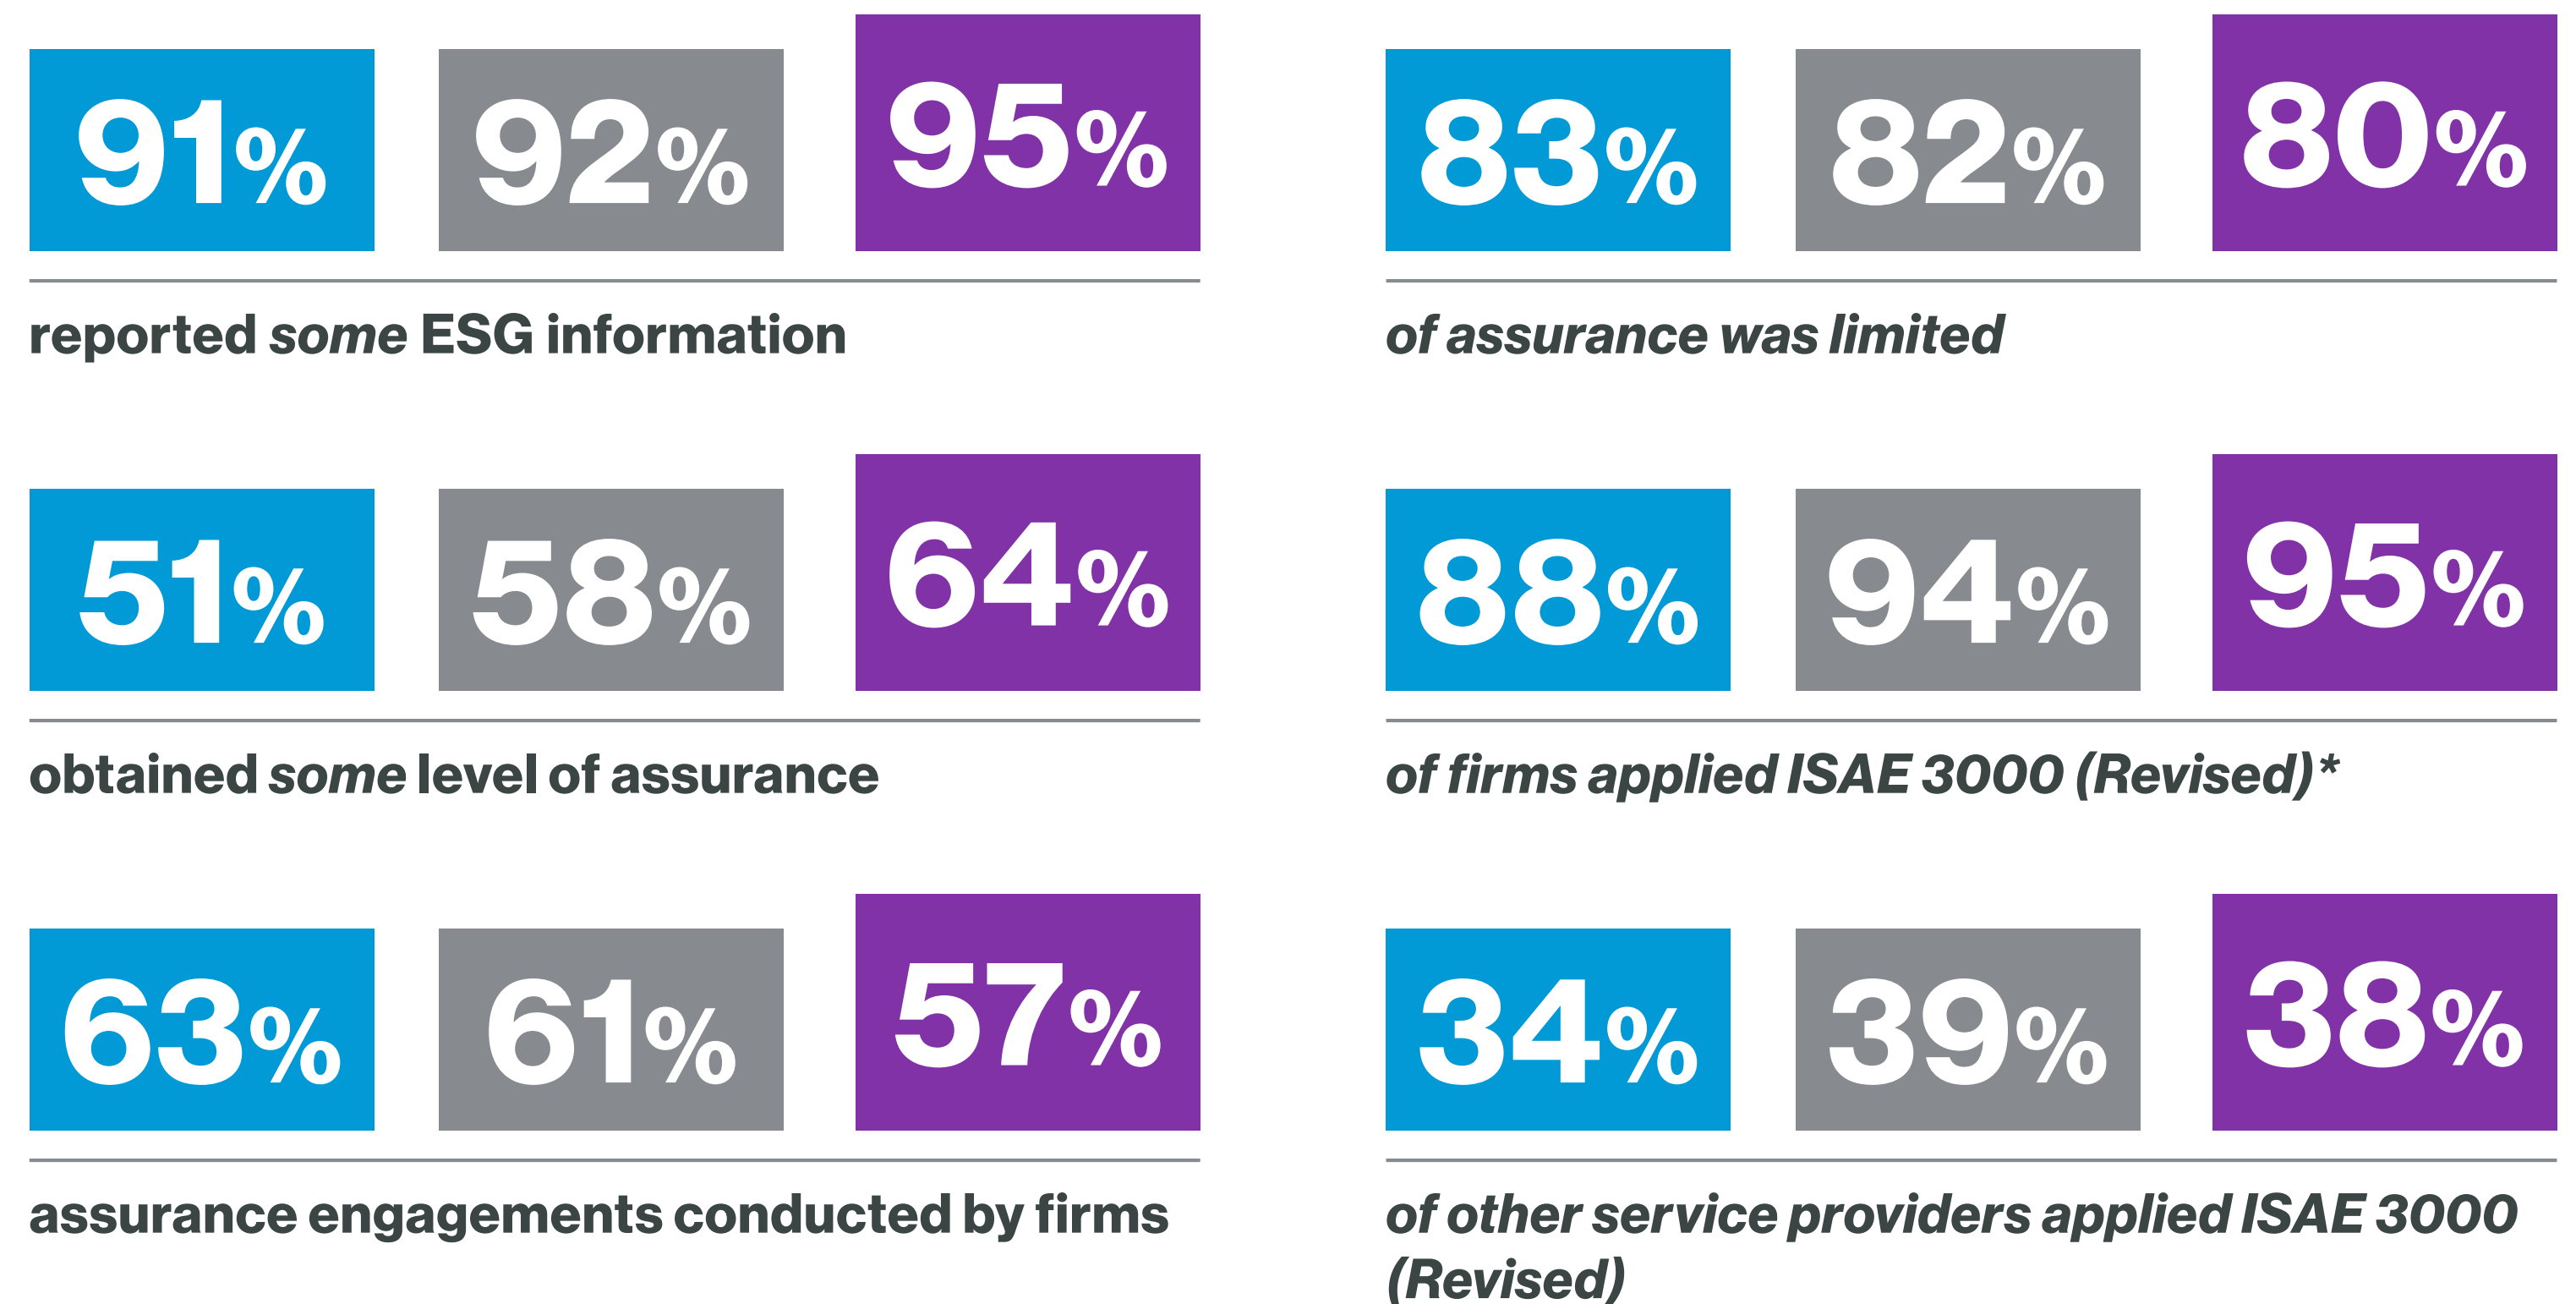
91% 92% 95%

reported *some* ESG information

51% 58% 64%

obtained *some* level of assurance

63% 61% 57%

assurance engagements conducted by firms

83% 82% 80%

*of assurance was limited*

88% 94% 95%

*of firms applied ISAE 3000 (Revised)**

34% 39% 38%

*of other service providers applied ISAE 3000 (Revised)*